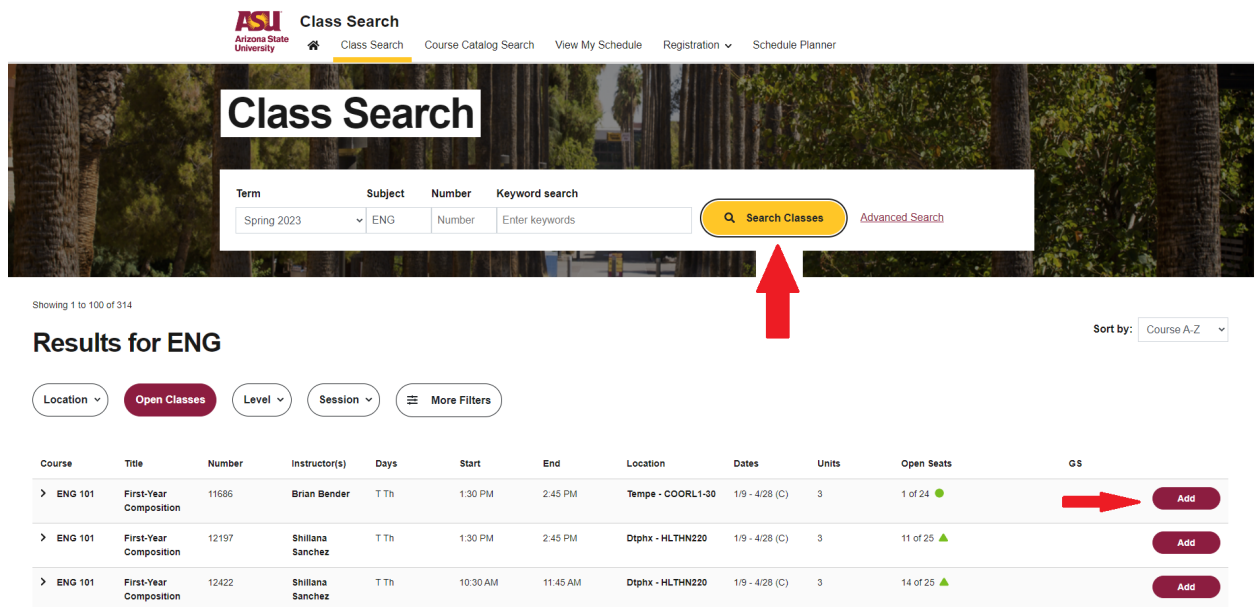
ASU Arizona State University

Class Search

Class Search | Course Catalog Search | View My Schedule | Registration | Schedule Planner

Class Search

| Term | Subject | Number | Keyword search |
|---|---|---|---|
| Spring 2023 | ENG | Number | Enter keywords |

Search Classes

Advanced Search

Showing 1 to 100 of 314

Results for ENG

Sort by: Course A-Z

Location | Open Classes | Level | Session | More Filters

| Course | Title | Number | Instructor(s) | Days | Start | End | Location | Dates | Units | Open Seats | GS | |
|---|---|---|---|---|---|---|---|---|---|---|---|---|
| ENG 101 | First-Year Composition | 11686 | Brian Bender | T Th | 1:30 PM | 2:45 PM | Tempe - COORL1-30 | 1/9 - 4/28 (C) | 3 | 1 of 24 | | Add |
| ENG 101 | First-Year Composition | 12197 | Shillana Sanchez | T Th | 1:30 PM | 2:45 PM | Dtphx - HLTHN220 | 1/9 - 4/28 (C) | 3 | 11 of 25 | | Add |
| ENG 101 | First-Year Composition | 12422 | Shillana Sanchez | T Th | 10:30 AM | 11:45 AM | Dtphx - HLTHN220 | 1/9 - 4/28 (C) | 3 | 14 of 25 | | Add |